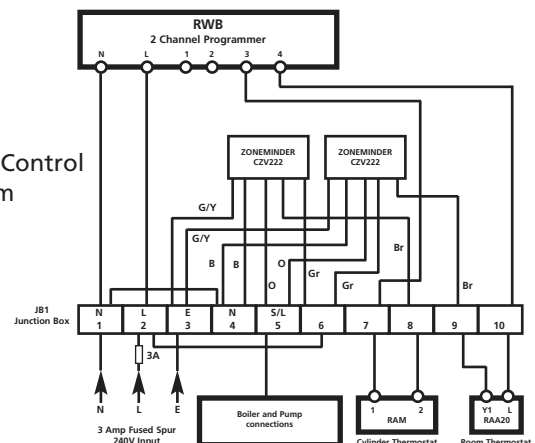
RWB
2 Channel Programmer
N L 1 2 3 4

Control
m

ZONEMINDER
CZV222

ZONEMINDER
CZV222

G/Y
G/Y
B
B
O
O
Gr
Gr
Br
Br

JB1
Junction Box

| N 1 | L 2 | E 3 | N 4 | S/L 5 | 6 | 7 | 8 | 9 | 10 |
|---|---|---|---|---|---|---|---|---|---|

3A

N L E
3 Amp Fused Spur
240V Input

Boiler and Pump
connections

1 2
RAM
Cylinder Thermostat

Y1 L
RAA20
Room Thermostat